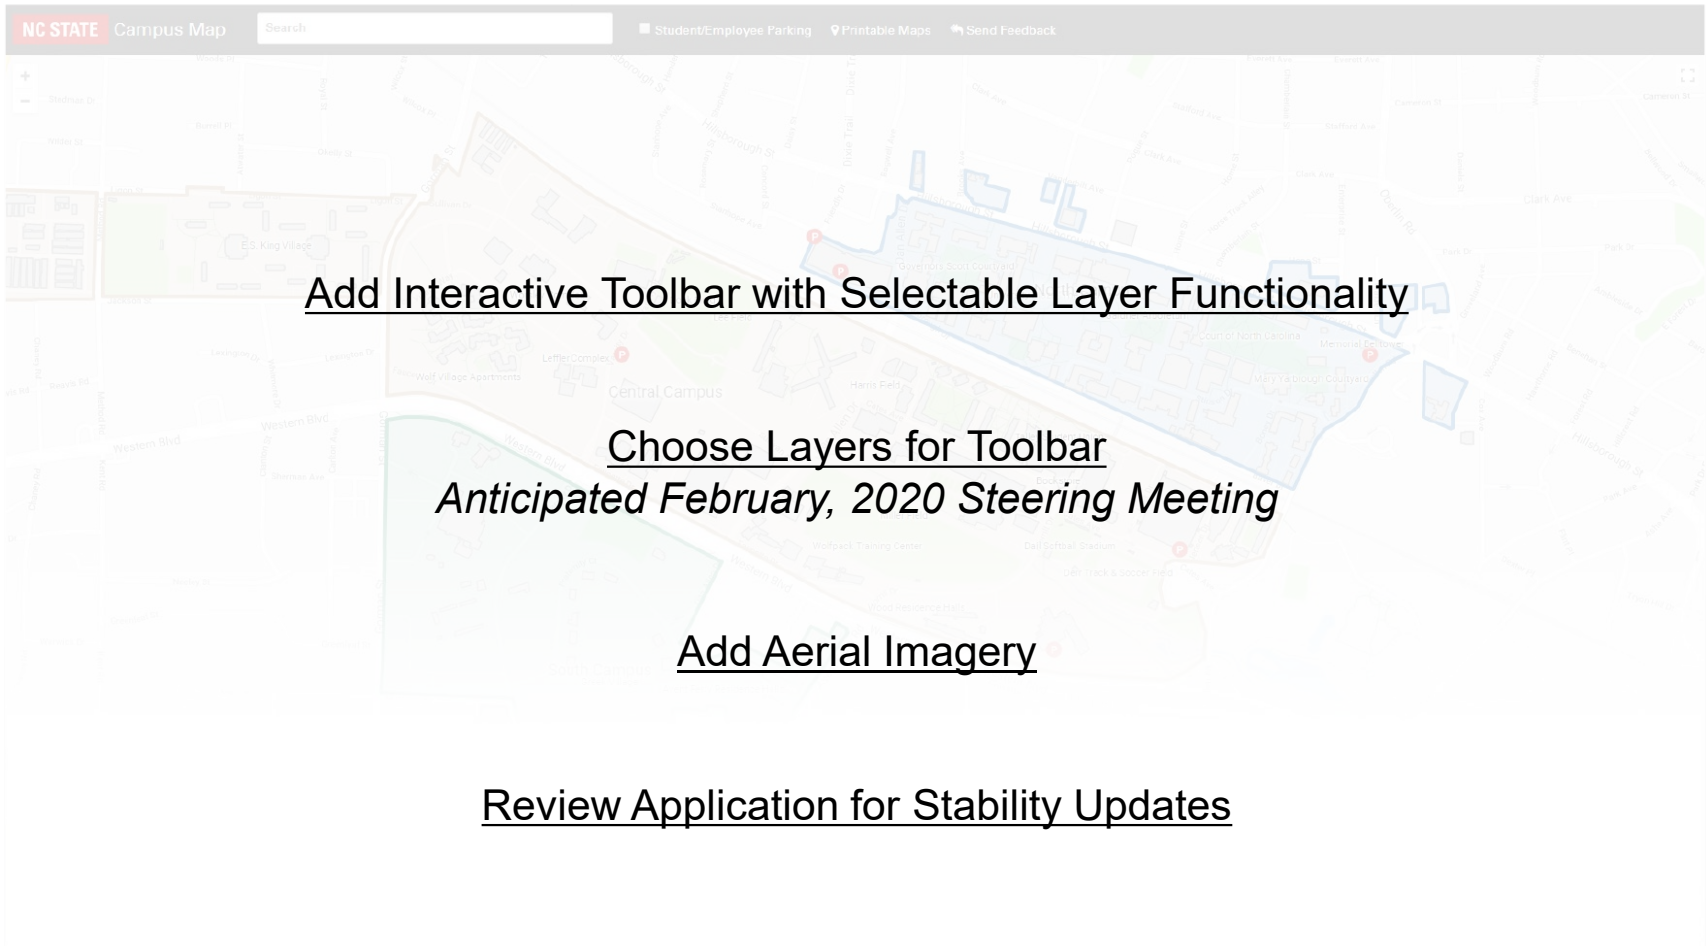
NC STATE Campus Map Search Student/Employee Parking Printable Maps Send Feedback

+
−

E.S. King Village
Central Campus
Lefler Complex
Wolf Village Apartments
Harris Field
Court of North Carolina
Memorial Campus
Mary Yarbrough Court
Western Blvd
Hillsborough St
Clark Ave
Wolfpack Training Center
Dail Softball Stadium

Add Interactive Toolbar with Selectable Layer Functionality

Choose Layers for Toolbar
Anticipated February, 2020 Steering Meeting

Add Aerial Imagery

Review Application for Stability Updates